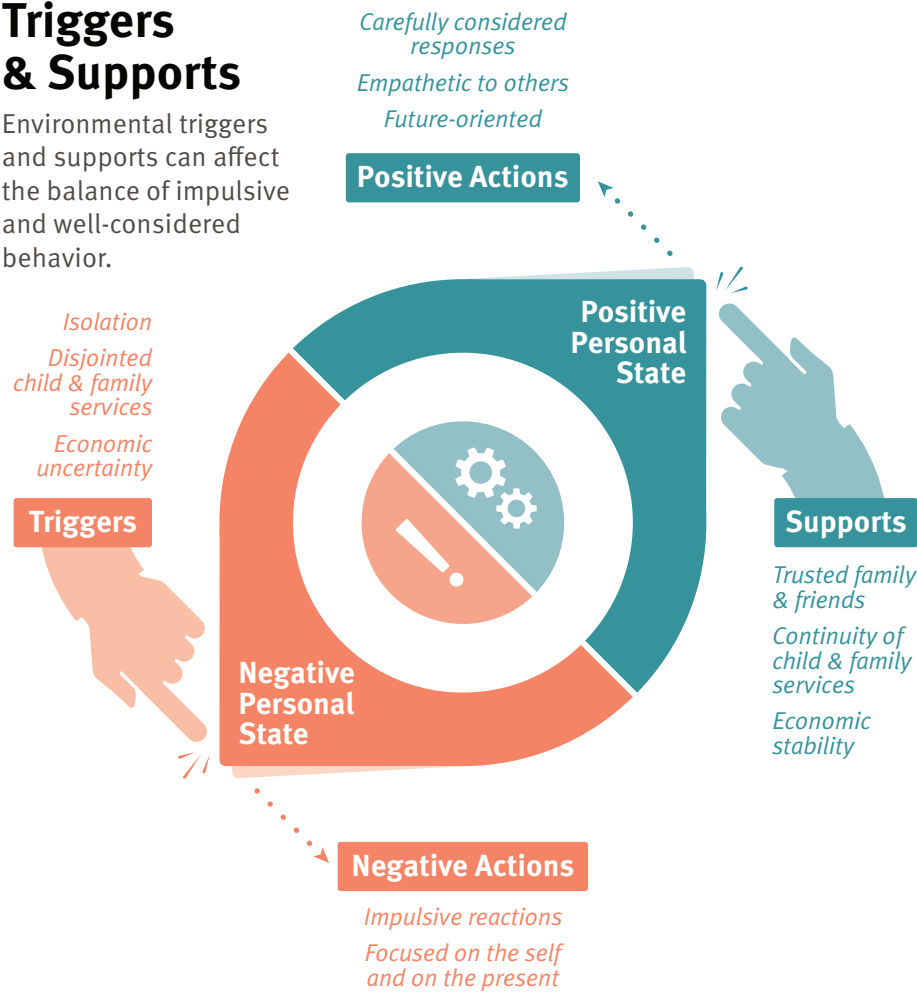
Triggers & Supports

Environmental triggers and supports can affect the balance of impulsive and well-considered behavior.

Carefully considered responses

Empathetic to others

Future-oriented

Positive Actions

Positive Personal State

Isolation

Disjointed child & family services

Economic uncertainty

Triggers

Supports

Trusted family & friends

Continuity of child & family services

Economic stability

Negative Personal State

Negative Actions

Impulsive reactions

Focused on the self and on the present